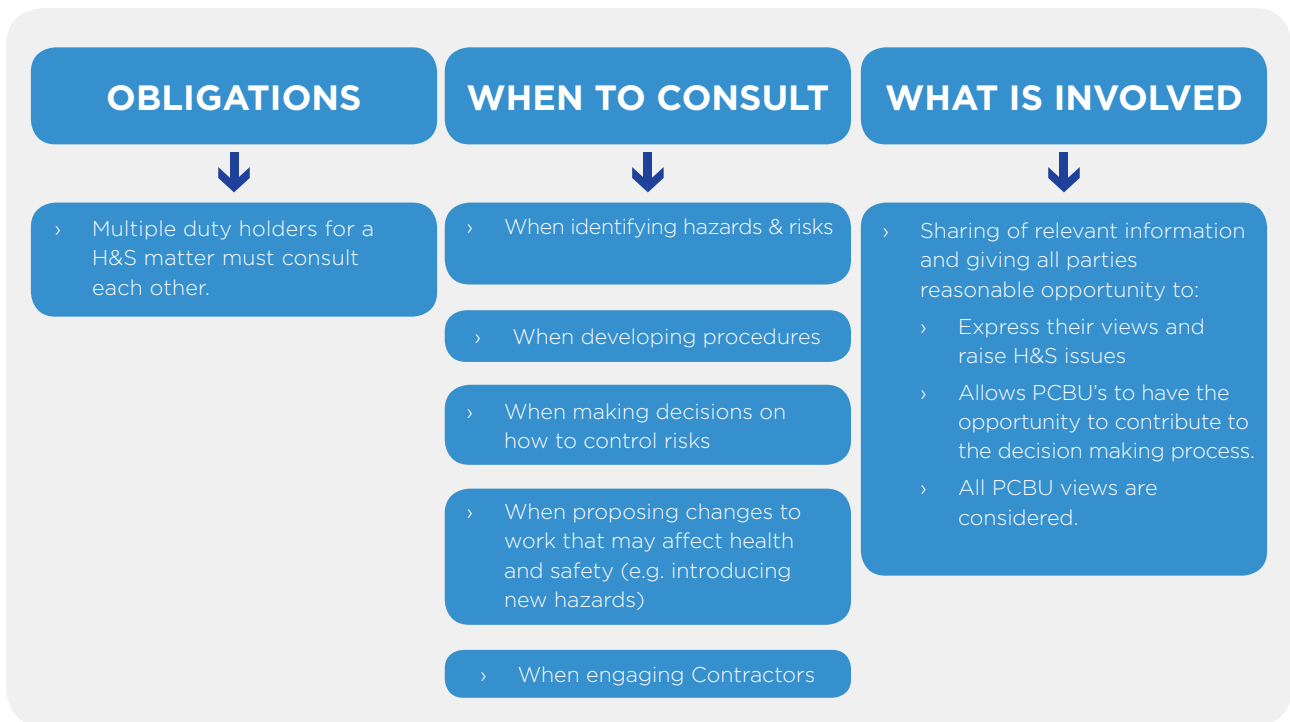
OBLIGATIONS

› Multiple duty holders for a H&S matter must consult each other.

WHEN TO CONSULT

› When identifying hazards & risks

› When developing procedures

› When making decisions on how to control risks

› When proposing changes to work that may affect health and safety (e.g. introducing new hazards)

› When engaging Contractors

WHAT IS INVOLVED

› Sharing of relevant information and giving all parties reasonable opportunity to:

› Express their views and raise H&S issues

› Allows PCBU's to have the opportunity to contribute to the decision making process.

› All PCBU views are considered.